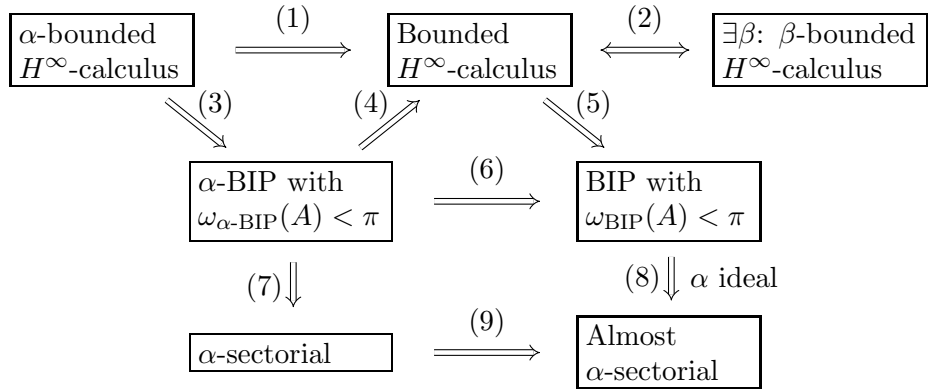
$\alpha$-bounded $H^\infty$-calculus

(1)

Bounded $H^\infty$-calculus

(2)

$\exists\beta$: $\beta$-bounded $H^\infty$-calculus

(3)

(4)

(5)

$\alpha$-BIP with $\omega_{\alpha\text{-BIP}}(A) < \pi$

(6)

BIP with $\omega_{\text{BIP}}(A) < \pi$

(7)

(8) $\alpha$ ideal

$\alpha$-sectorial

(9)

Almost $\alpha$-sectorial